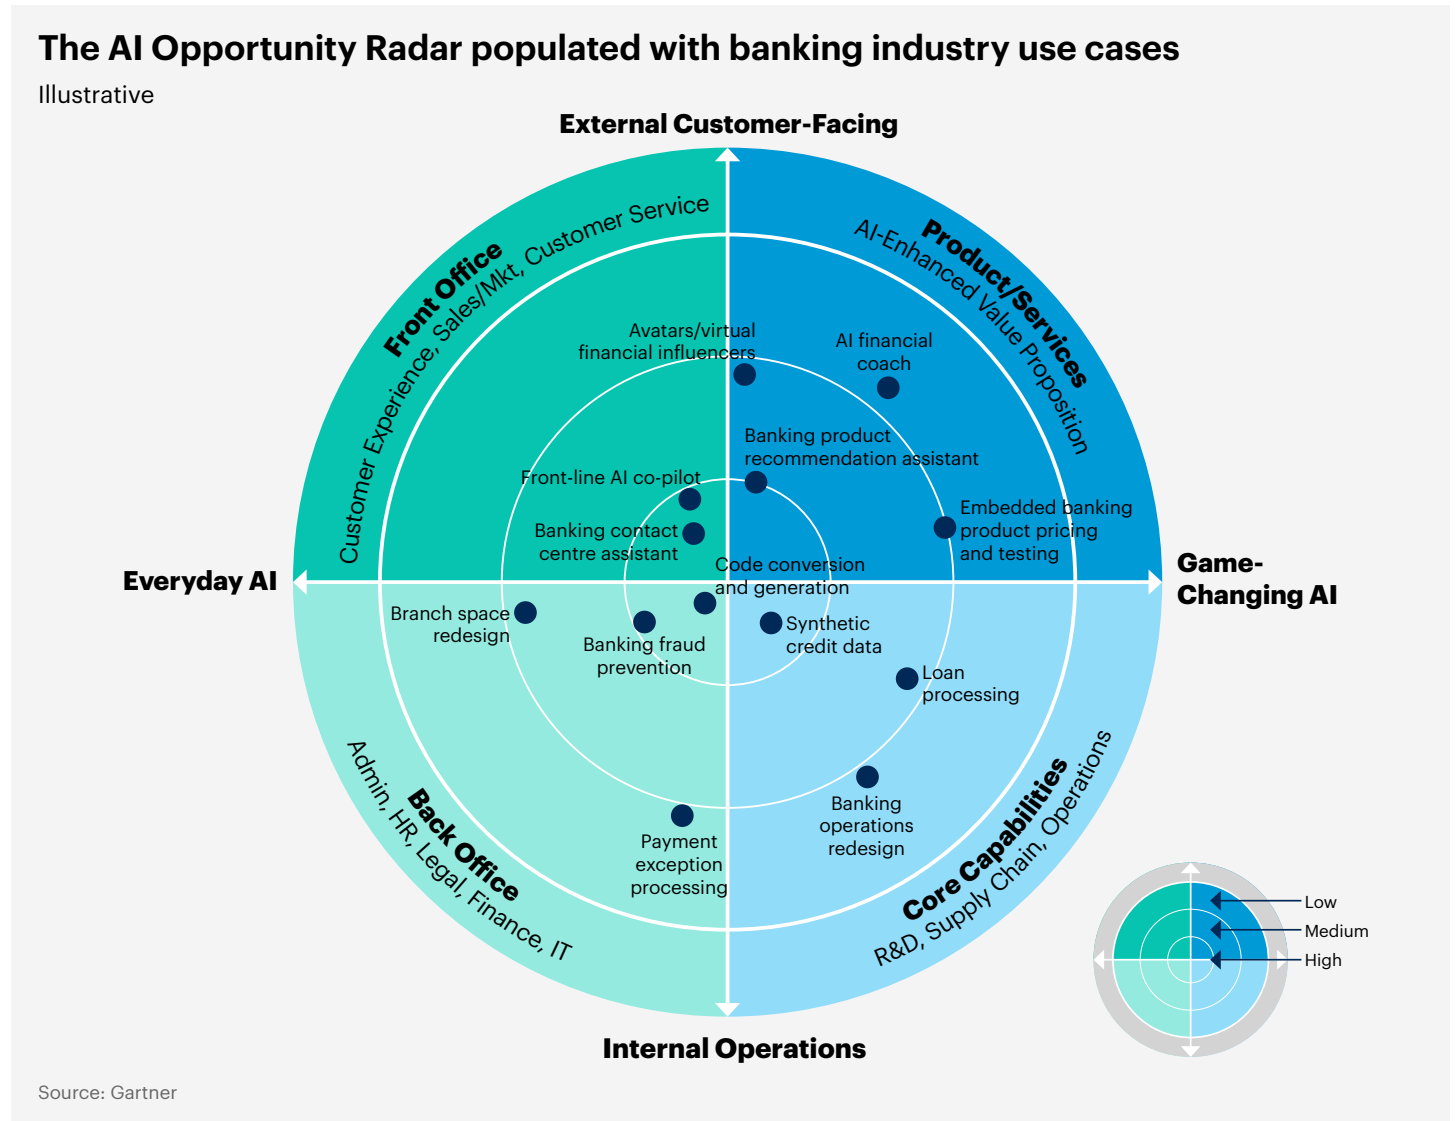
The AI Opportunity Radar populated with banking industry use cases

Illustrative

External Customer-Facing

Front Office
Customer Experience, Sales/Mkt, Customer Service

Product/Services
AI-Enhanced Value Proposition

Avatars/virtual financial influencers

AI financial coach

Banking product recommendation assistant

Front-line AI co-pilot

Banking contact centre assistant

Embedded banking product pricing and testing

Everyday AI

Game-Changing AI

Code conversion and generation

Branch space redesign

Banking fraud prevention

Synthetic credit data

Loan processing

Banking operations redesign

Payment exception processing

Back Office
Admin, HR, Legal, Finance, IT

Core Capabilities
R&D, Supply Chain, Operations

Low
Medium
High

Internal Operations

Source: Gartner